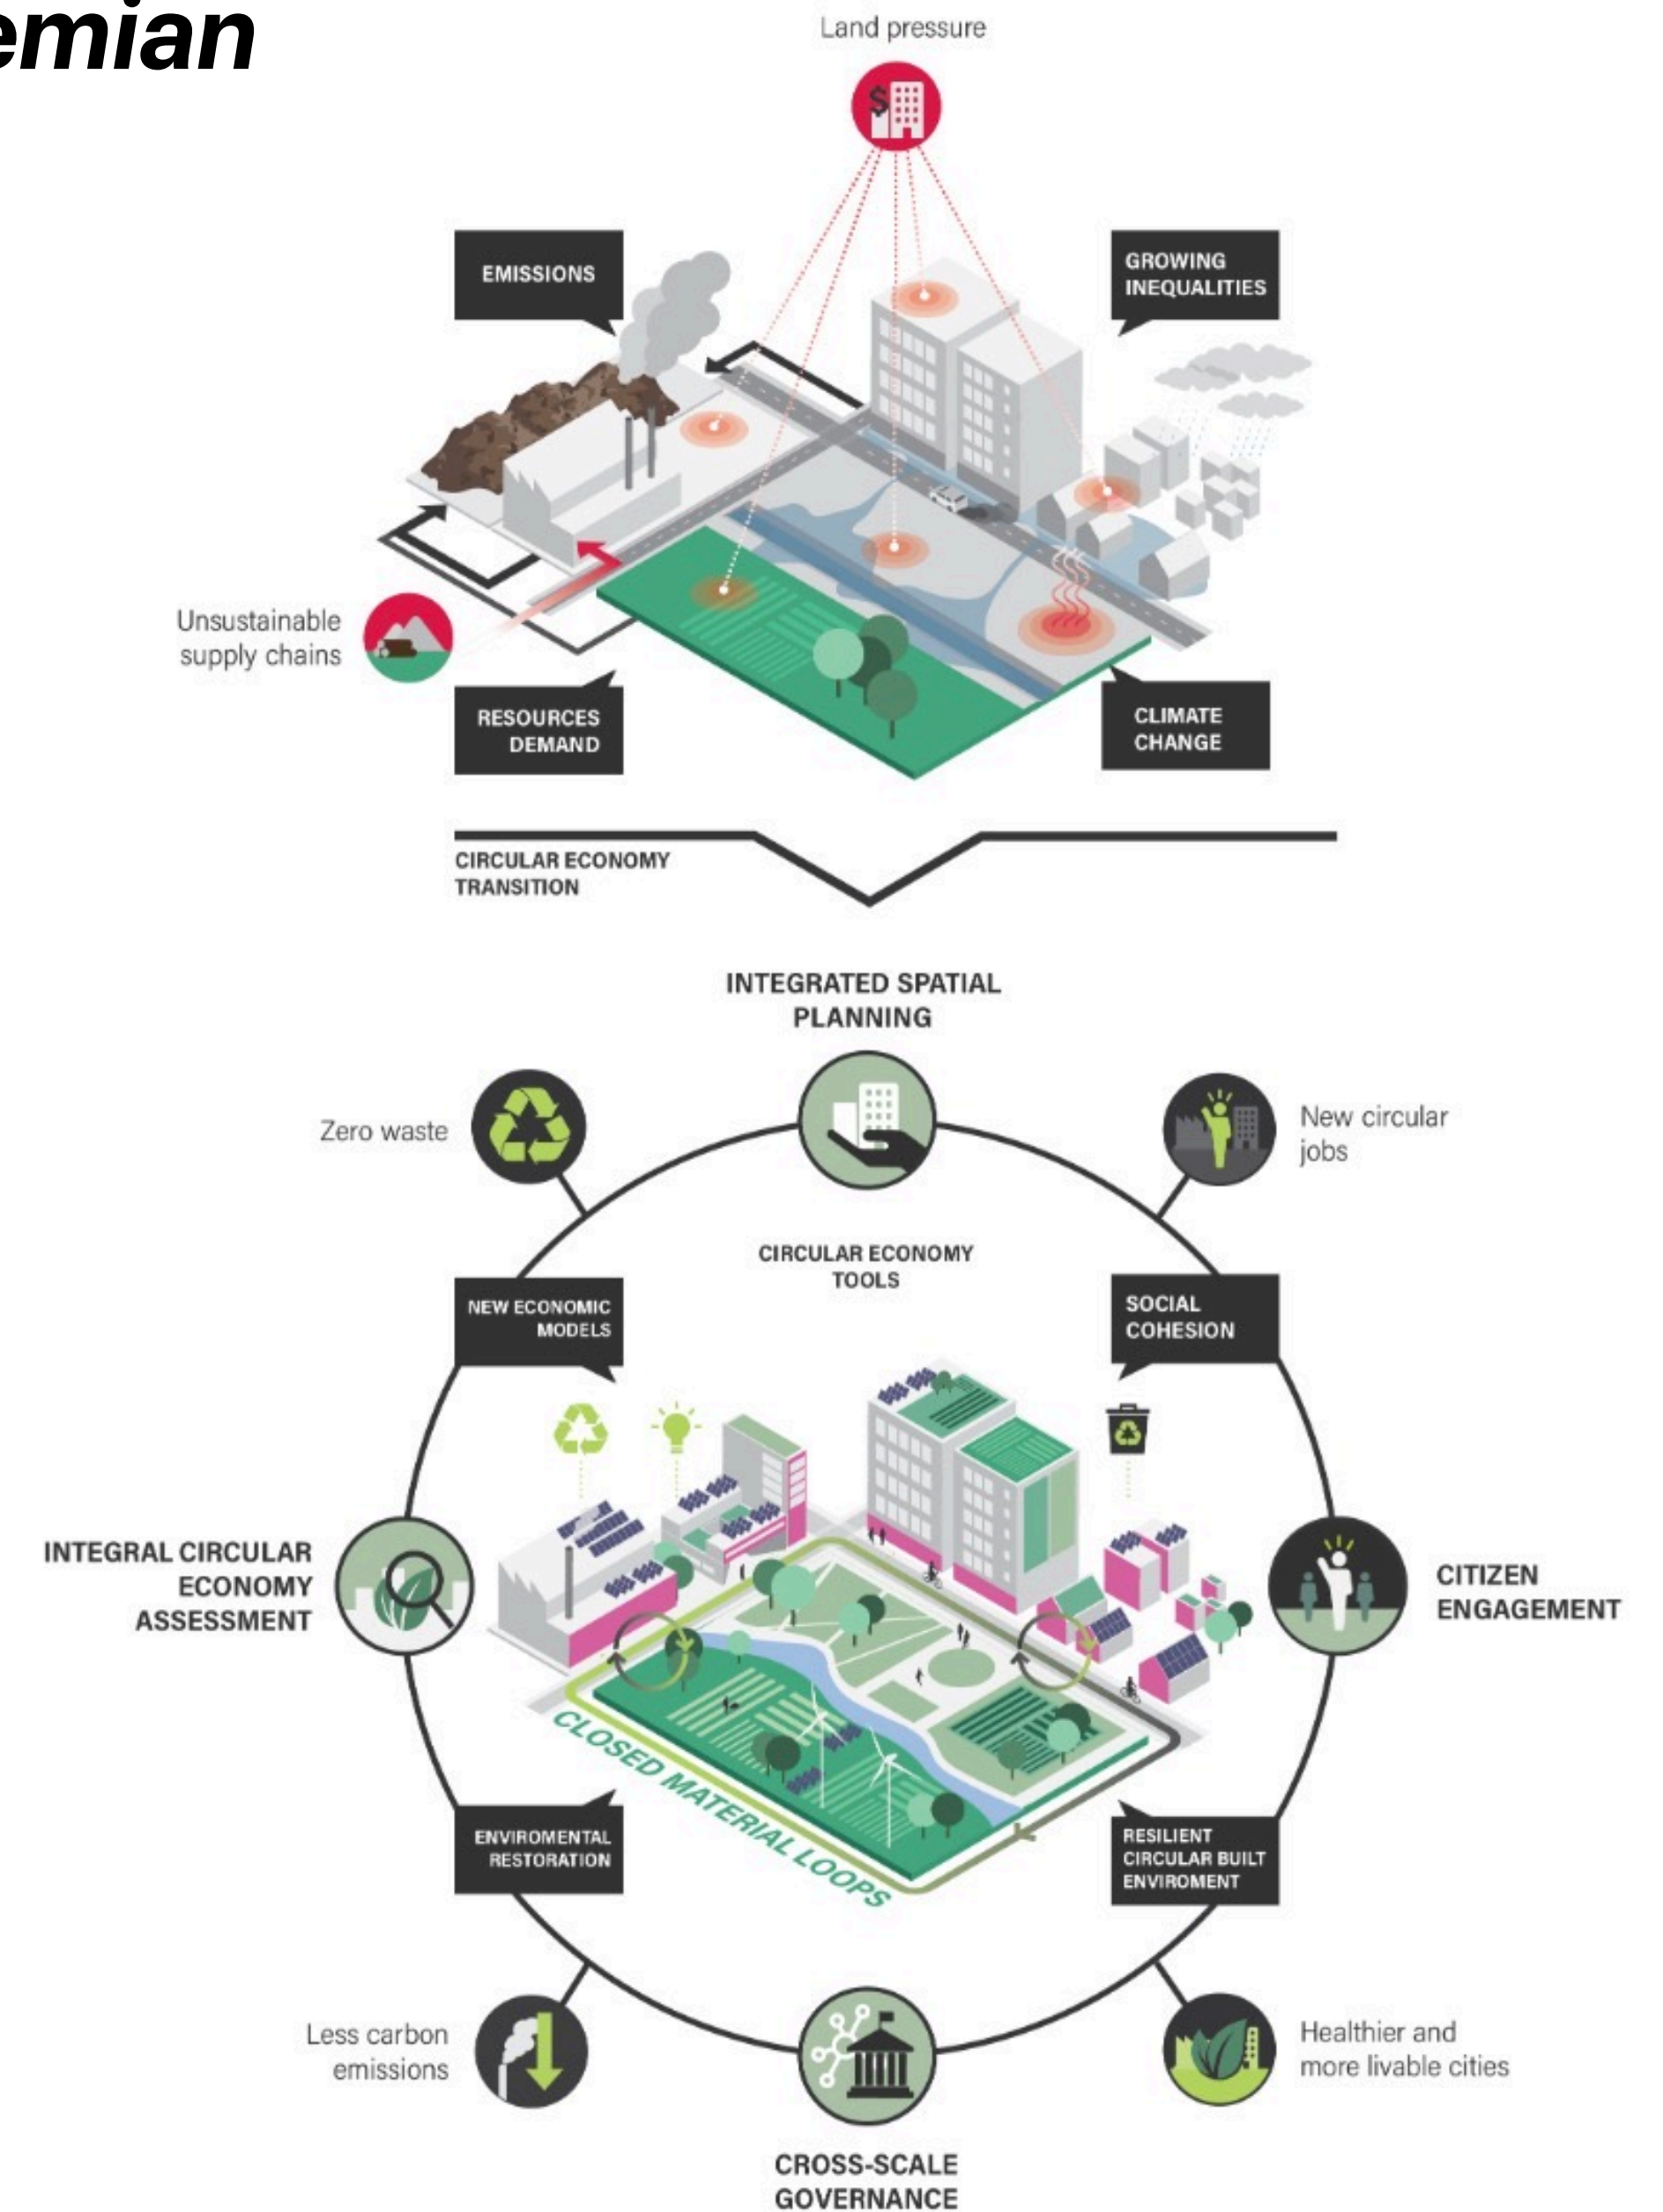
emian

Land pressure

EMISSIONS

GROWING INEQUALITIES

Unsustainable supply chains

RESOURCES DEMAND

CLIMATE CHANGE

CIRCULAR ECONOMY TRANSITION

INTEGRATED SPATIAL PLANNING

Zero waste

New circular jobs

CIRCULAR ECONOMY TOOLS

NEW ECONOMIC MODELS

SOCIAL COHESION

INTEGRAL CIRCULAR ECONOMY ASSESSMENT

CITIZEN ENGAGEMENT

CLOSED MATERIAL LOOPS

ENVIROMENTAL RESTORATION

RESILIENT CIRCULAR BUILT ENVIROMENT

Less carbon emissions

Healthier and more livable cities

CROSS-SCALE GOVERNANCE